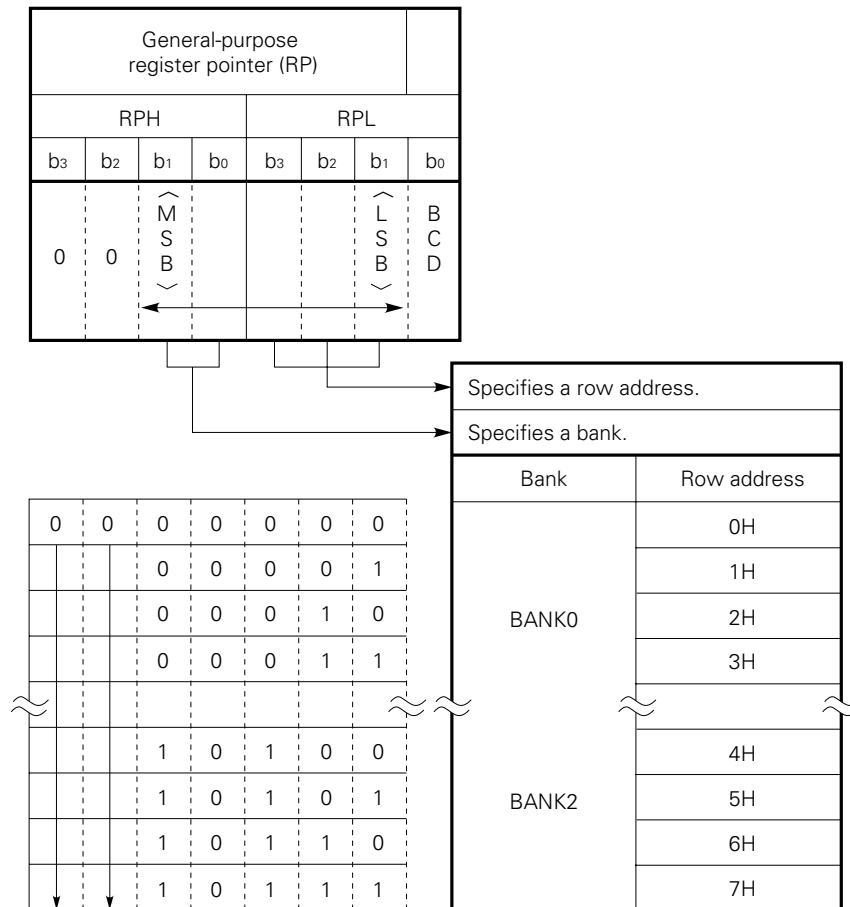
| General-purpose register pointer (RP) | | | | | | | |
|---|---|---|---|---|---|---|---|
| RPH | | | | RPL | | | |
| $b_3$ | $b_2$ | $b_1$ | $b_0$ | $b_3$ | $b_2$ | $b_1$ | $b_0$ |
| 0 | 0 | (MSB) | | | | (LSB) | BCD |

Specifies a row address.

Specifies a bank.

| | | | | | | | Bank | Row address |
|---|---|---|---|---|---|---|---|---|
| 0 | 0 | 0 | 0 | 0 | 0 | 0 | BANK0 | 0H |
| | | 0 | 0 | 0 | 0 | 1 | | 1H |
| | | 0 | 0 | 0 | 1 | 0 | | 2H |
| | | 0 | 0 | 0 | 1 | 1 | | 3H |
| | | 1 | 0 | 1 | 0 | 0 | BANK2 | 4H |
| | | 1 | 0 | 1 | 0 | 1 | | 5H |
| | | 1 | 0 | 1 | 1 | 0 | | 6H |
| | | 1 | 0 | 1 | 1 | 1 | | 7H |